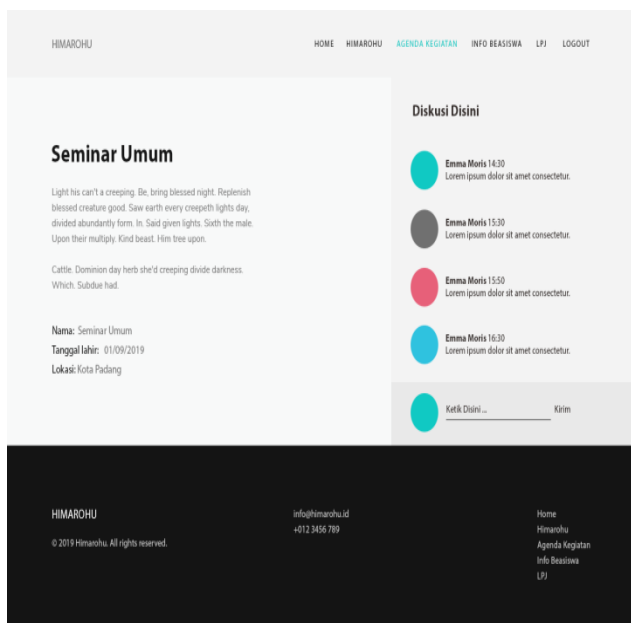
HIMAROHU

HOME HIMAROHU AGENDA KEGIATAN INFO BEASISWA LPJ LOGOUT

Seminar Umum

Light his can't a creeping. Be, bring blessed night. Replenish blessed creature good. Saw earth every creepeth lights day, divided abundantly form. In. Said given lights. Sixth the male. Upon their multiply. Kind beast. Him tree upon.

Cattle. Dominion day herb she'd creeping divide darkness. Which. Subdue had.

Nama: Seminar Umum
Tanggal lahir: 01/09/2019
Lokasi: Kota Padang

Diskusi Disini

Emma Moris 14:30
Lorem ipsum dolor sit amet consectetur.

Emma Moris 15:30
Lorem ipsum dolor sit amet consectetur.

Emma Moris 15:50
Lorem ipsum dolor sit amet consectetur.

Emma Moris 16:30
Lorem ipsum dolor sit amet consectetur.

Ketik Disini ... Kirim

HIMAROHU
© 2019 Himarohu. All rights reserved.

info@himarohu.id
+012 3456 789

Home
Himarohu
Agenda Kegiatan
Info Beasiswa
LPJ